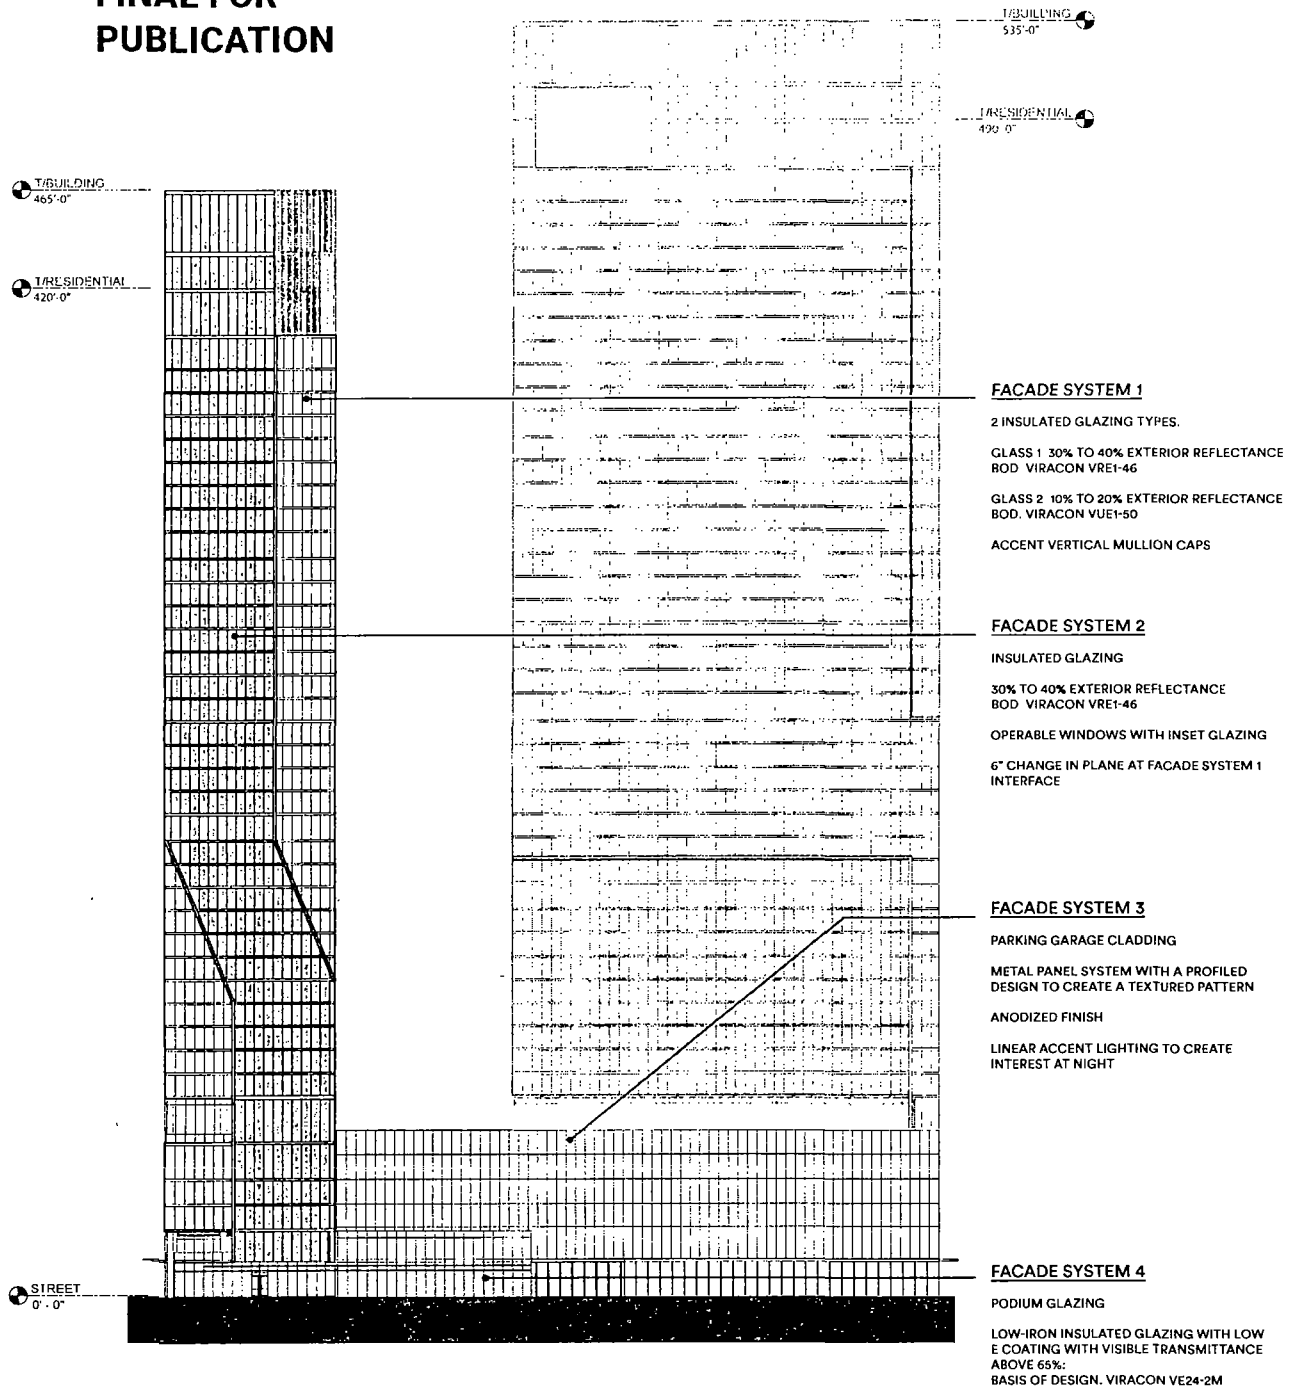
FINAL FOR PUBLICATION

T/BUILDING
535'-0"

T/RESIDENTIAL
490'-0"

T/BUILDING
465'-0"

T/RESIDENTIAL
420'-0"

FACADE SYSTEM 1

2 INSULATED GLAZING TYPES.

GLASS 1 30% TO 40% EXTERIOR REFLECTANCE BOD VIRACON VRE1-46

GLASS 2 10% TO 20% EXTERIOR REFLECTANCE BOD. VIRACON VUE1-50

ACCENT VERTICAL MULLION CAPS

FACADE SYSTEM 2

INSULATED GLAZING

30% TO 40% EXTERIOR REFLECTANCE BOD VIRACON VRE1-46

OPERABLE WINDOWS WITH INSET GLAZING

6" CHANGE IN PLANE AT FACADE SYSTEM 1 INTERFACE

FACADE SYSTEM 3

PARKING GARAGE CLADDING

METAL PANEL SYSTEM WITH A PROFILED DESIGN TO CREATE A TEXTURED PATTERN

ANODIZED FINISH

LINEAR ACCENT LIGHTING TO CREATE INTEREST AT NIGHT

STREET
0' - 0"

FACADE SYSTEM 4

PODIUM GLAZING

LOW-IRON INSULATED GLAZING WITH LOW E COATING WITH VISIBLE TRANSMITTANCE ABOVE 65%:
BASIS OF DESIGN. VIRACON VE24-2M